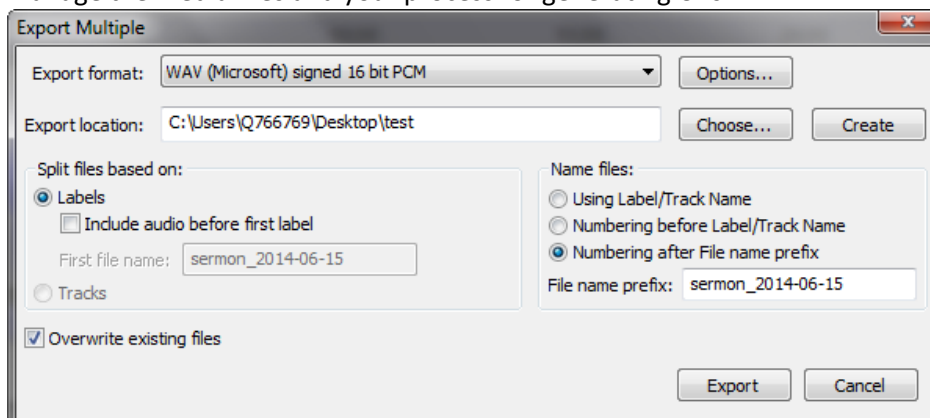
Export Multiple

Export format: WAV (Microsoft) signed 16 bit PCM

Options...

Export location: C:\Users\Q766769\Desktop\test

Choose...

Create

Split files based on:

Labels

Include audio before first label

First file name: sermon_2014-06-15

Tracks

Name files:

Using Label/Track Name

Numbering before Label/Track Name

Numbering after File name prefix

File name prefix: sermon_2014-06-15

Overwrite existing files

Export

Cancel